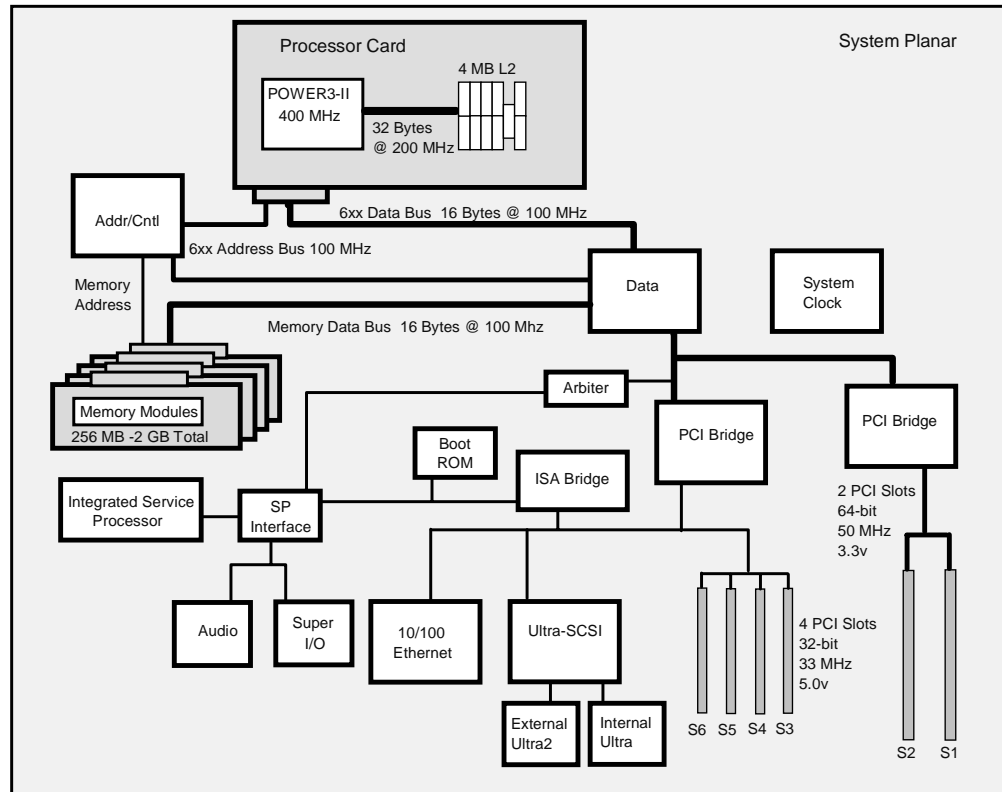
Processor Card

System Planar

POWER3-II
400 MHz

4 MB L2

32 Bytes
@ 200 MHz

Addr/Cntl

6xx Data Bus 16 Bytes @ 100 MHz

6xx Address Bus 100 MHz

Memory Address

Data

System Clock

Memory Data Bus 16 Bytes @ 100 Mhz

Memory Modules
256 MB -2 GB Total

Arbiter

PCI Bridge

PCI Bridge

Boot ROM

ISA Bridge

Integrated Service Processor

SP Interface

2 PCI Slots
64-bit
50 MHz
3.3v

Audio

Super I/O

10/100 Ethernet

Ultra-SCSI

4 PCI Slots
32-bit
33 MHz
5.0v

External Ultra2

Internal Ultra

S6 S5 S4 S3

S2 S1